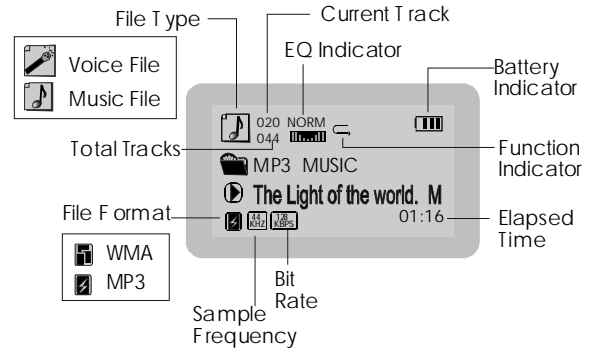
File Type
Current Track
Voice File
Music File
EQ Indicator
Battery Indicator
020 NORM
044
Total Tracks
Function Indicator
MP3 MUSIC
The Light of the world. M
File Format
01:16
Elapsed Time
44 KHZ
128 KBPS
WMA
MP3
Bit Rate
Sample Frequency